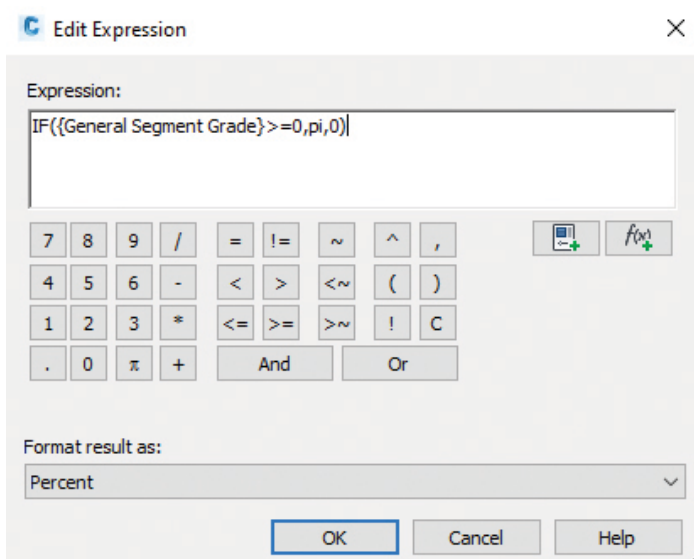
Edit Expression

Expression:

IF({General Segment Grade}>=0,pi,0)

| 7 | 8 | 9 | / | = | != | ~ | ^ | , |
|---|---|---|---|---|---|---|---|---|
| 4 | 5 | 6 | - | < | > | <~ | ( | ) |
| 1 | 2 | 3 | * | <= | >= | >~ | ! | C |
| . | 0 | $\pi$ | + | And | | Or | | |

$f(x)$

Format result as:

Percent

OK Cancel Help